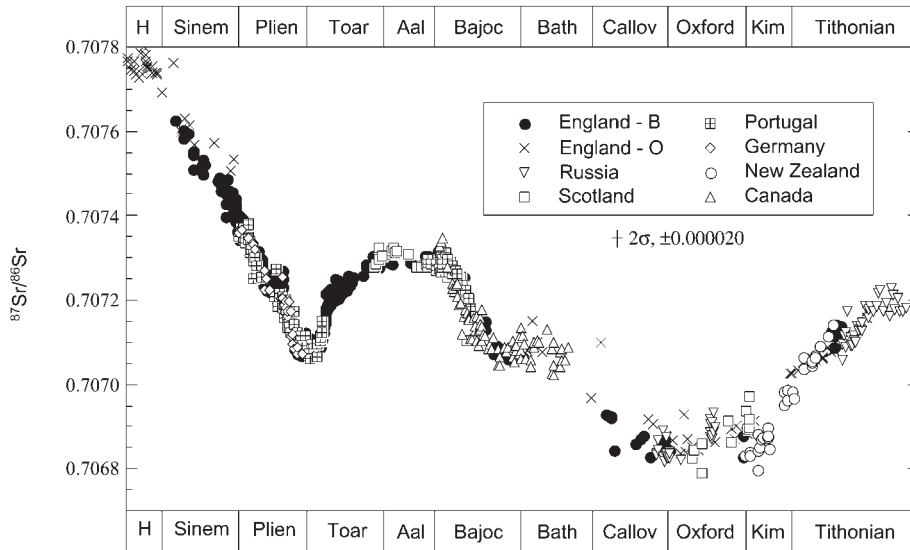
| H | Sinem | Plien | Toar | Aal | Bajoc | Bath | Callov | Oxford | Kim | Tithonian |
|---|---|---|---|---|---|---|---|---|---|---|

England - B
England - O
Russia
Scotland
Portugal
Germany
New Zealand
Canada

$2\sigma$, ±0.000020

$^{87}Sr/^{86}Sr$

0.7078
0.7076
0.7074
0.7072
0.7070
0.7068

| H | Sinem | Plien | Toar | Aal | Bajoc | Bath | Callov | Oxford | Kim | Tithonian |
|---|---|---|---|---|---|---|---|---|---|---|